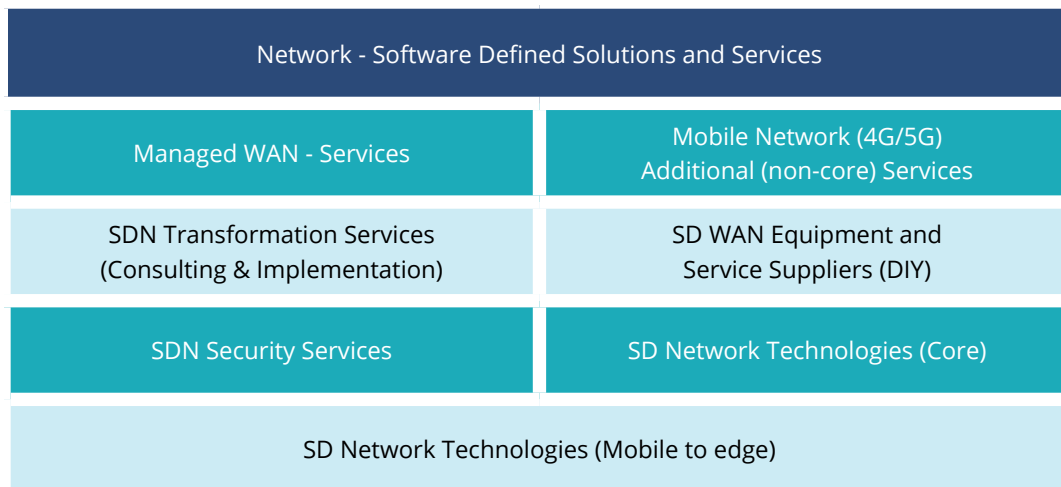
Network - Software Defined Solutions and Services

Managed WAN - Services

Mobile Network (4G/5G) Additional (non-core) Services

SDN Transformation Services (Consulting & Implementation)

SD WAN Equipment and Service Suppliers (DIY)

SDN Security Services

SD Network Technologies (Core)

SD Network Technologies (Mobile to edge)